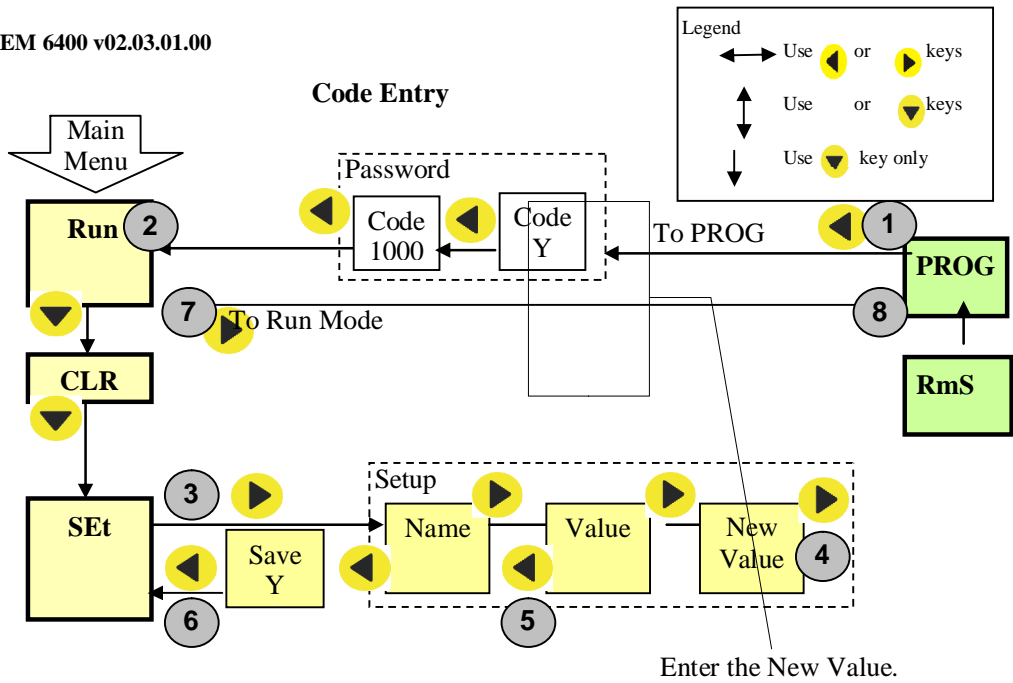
EM 6400 v02.03.01.00

Code Entry

Legend
Use or keys
Use or keys
Use key only

Main Menu

Password

Run 2

Code 1000

Code Y

To PROG

1

PROG

7 To Run Mode

8

CLR

RmS

3

Setup

SEt

Name

Value

New Value 4

Save Y

6

5

Enter the New Value.